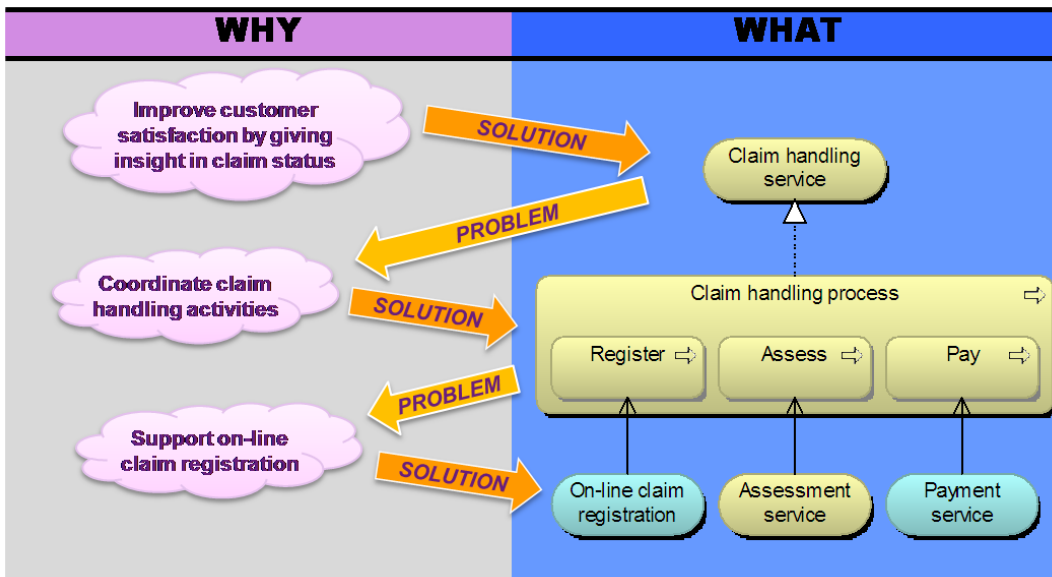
WHY

WHAT

Improve customer satisfaction by giving insight in claim status

SOLUTION

Claim handling service

PROBLEM

Coordinate claim handling activities

SOLUTION

Claim handling process

Register

Assess

Pay

PROBLEM

Support on-line claim registration

SOLUTION

On-line claim registration

Assessment service

Payment service